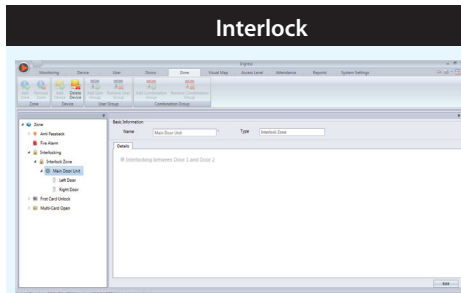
Interlock

Enigma

Monitoring Device User Doors Zone Visual Map Access Level Attendance Reports System Settings

Add Zone Remove Zone Add Device Delete Device Add User Group Remove User Group Add Combination Group Remove Combination Group

Zone Device User Group Combination Group

Zone
Anti Passback
Fire Alarm
Interlocking
Interlock Zone
Main Door Unit
Left Door
Right Door
First Card Unlock
Multi-Card Open

Basic Information
Name Main Door Unit Type Interlock Zone

Details

Interlocking between Door 1 and Door 2

Apply